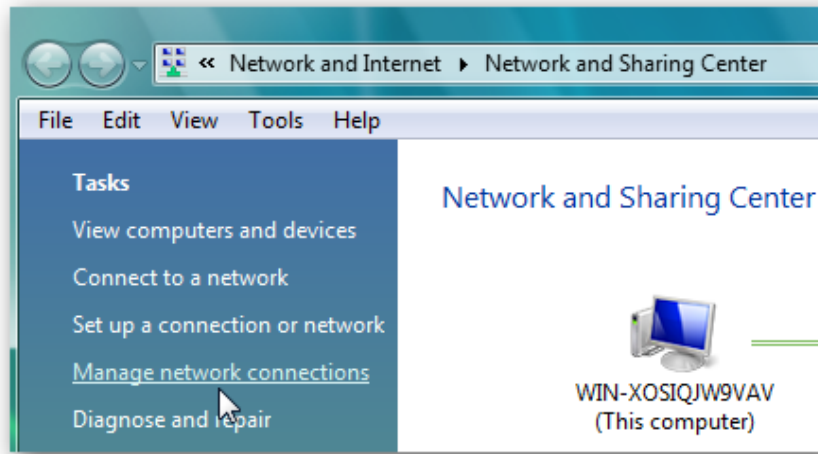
« Network and Internet ▸ Network and Sharing Center

File Edit View Tools Help

Tasks

View computers and devices

Connect to a network

Set up a connection or network

Manage network connections

Diagnose and repair

Network and Sharing Center

WIN-XOSIQJW9VAV
(This computer)